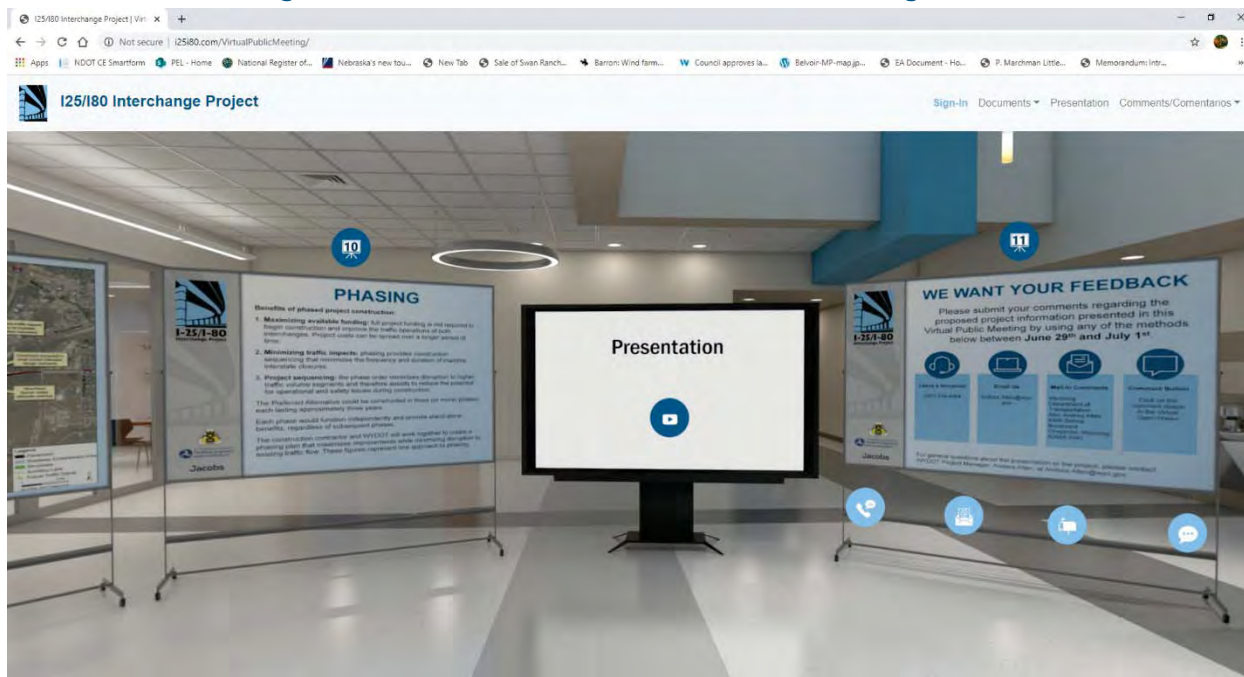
I25/I80 Interchange Project | Vir ×  +

Not secure | i25i80.com/VirtualPublicMeeting/

Apps | NDOT CE Smartform | PEL - Home | National Register of... | Nebraska's new tou... | New Tab | Sale of Swan Ranch... | Barron: Wind farm... | Council approves la... | Belvoir-MP-map.jp... | EA Document - Ho... | P. Marchman Little... | Memorandum: Intr...

I25/I80 Interchange Project

Sign-In Documents ▾ Presentation Comments/Comentarios ▾

10

PHASING

I-25/I-80 Interchange Project

Benefits of phased project construction:

1. Maximizing available funding: All project funding is not required to begin construction and improve the traffic operations of both interchanges. Project costs can be spread over a longer period of time.

2. Minimizing traffic impacts: phasing provides construction sequencing that minimizes the frequency and duration of mainline interstate closures.

3. Project sequencing: the phase order minimizes disruption to higher traffic volume segments and therefore assists to reduce the potential for operational and safety issues during construction.

The Preferred Alternative could be constructed in three (or more) phases each lasting approximately three years.

Each phase would function independently and provide stand alone benefits, regardless of subsequent phases.

The construction contractor and WYDOT will work together to create a phasing plan that maximizes improvements while minimizing disruption to existing traffic flow. These figures represent one approach to phasing.

Jacobs

Presentation

11

WE WANT YOUR FEEDBACK

Please submit your comments regarding the proposed project information presented in this Virtual Public Meeting by using any of the methods below between June 29th and July 1st.

I-25/I-80 Interchange Project

Leave a Voicemail

Email Us

Mail in Comments

Comment Button

For general questions about the presentation or the project, please contact WYDOT Project Manager, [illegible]

Jacobs